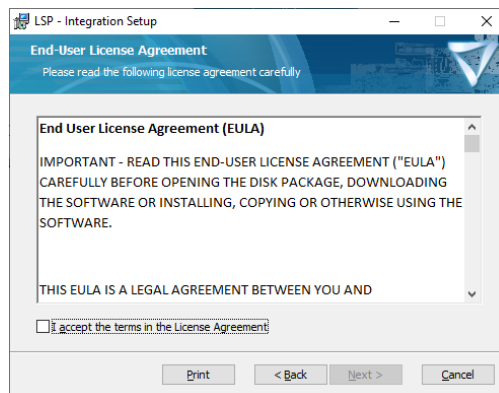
LSP - Integration Setup

End-User License Agreement

Please read the following license agreement carefully

End User License Agreement (EULA)

IMPORTANT - READ THIS END-USER LICENSE AGREEMENT ("EULA") CAREFULLY BEFORE OPENING THE DISK PACKAGE, DOWNLOADING THE SOFTWARE OR INSTALLING, COPYING OR OTHERWISE USING THE SOFTWARE.

THIS EULA IS A LEGAL AGREEMENT BETWEEN YOU AND

I accept the terms in the License Agreement

Print

< Back

Next >

Cancel